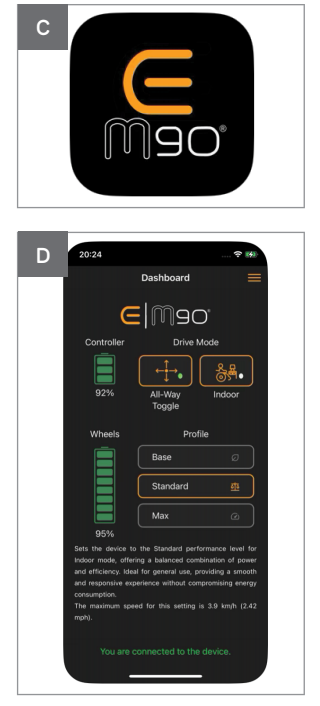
C

m90®

D

20:24

Dashboard

E | m90®

Controller

92%

Drive Mode

All-Way Toggle

Indoor

Wheels

95%

Profile

Base

Standard

Max

Sets the device to the Standard performance level for Indoor mode, offering a balanced combination of power and efficiency. Ideal for general use, providing a smooth and responsive experience without compromising energy consumption.

The maximum speed for this setting is 3.9 km/h (2.42 mph).

You are connected to the device.